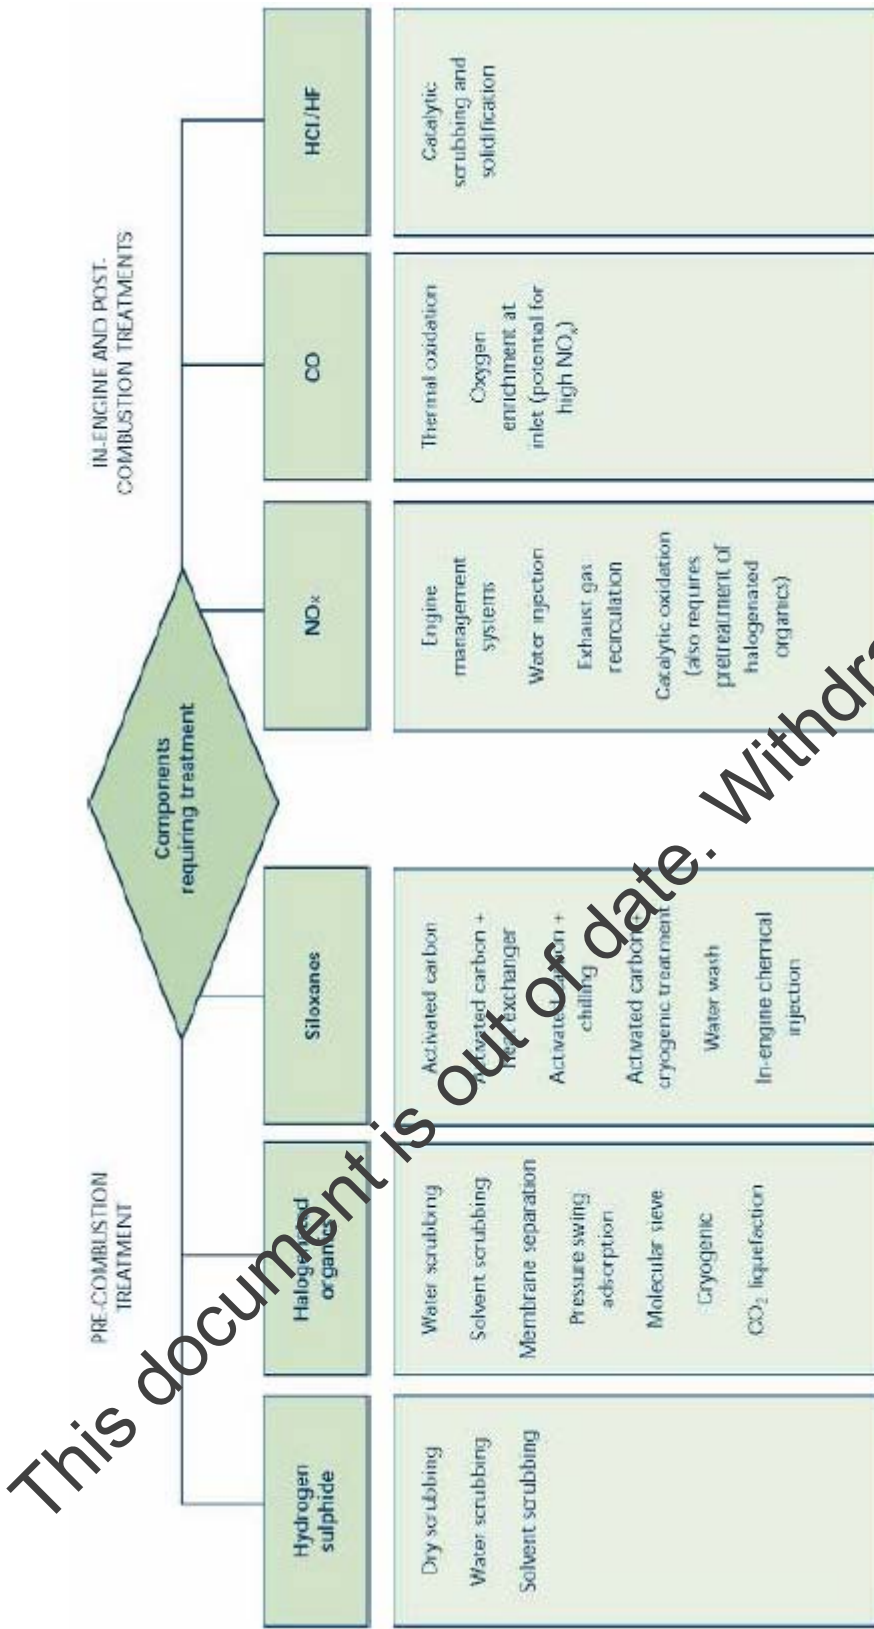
PRE-COMBUSTION TREATMENT

IN-ENGINE AND POST-COMBUSTION TREATMENTS

Components requiring treatment

Hydrogen sulphide

Dry scrubbing

Water scrubbing

Solvent scrubbing

Halogenated organics

Water scrubbing

Solvent scrubbing

Membrane separation

Pressure swing adsorption

Molecular sieve

Cryogenic

$CO_2$ liquefaction

Siloxanes

Activated carbon

Activated carbon + heat exchanger

Activated carbon + chilling

Activated carbon + cryogenic treatment

Water wash

In-engine chemical injection

NOx

Engine management systems

Water injection

Exhaust gas recirculation

Catalytic oxidation (also requires pretreatment of halogenated organics)

CO

Thermal oxidation

Oxygen enrichment at inlet (potential for high $NO_x$)

HCl/HF

Catalytic scrubbing and solidification

This document is out of date. Withdra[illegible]